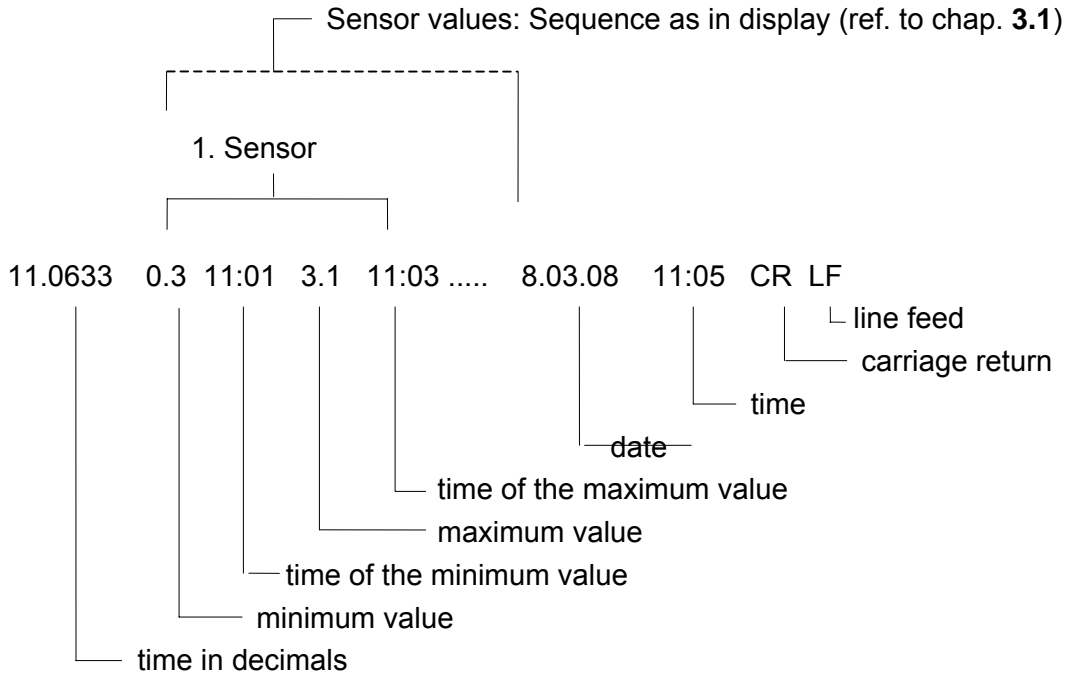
Sensor values: Sequence as in display (ref. to chap. **3.1**)

1. Sensor

11.0633 0.3 11:01 3.1 11:03 ..... 8.03.08 11:05 CR LF

line feed

carriage return

time

date

time of the maximum value

maximum value

time of the minimum value

minimum value

time in decimals